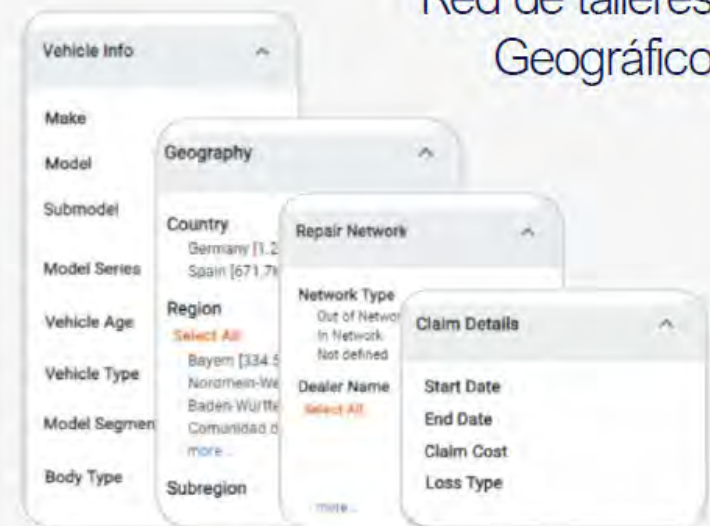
Red de talleres
Geográfico

Vehicle Info
Make
Model
Submodel
Model Series
Vehicle Age
Vehicle Type
Model Segmen
Body Type

Geography
Country
Germany [1.2
Spain [671.7
Region
Select All
Bayern [334.5
Nordrhein-We
Baden-Württe
Comunidad d
more...
Subregion

Repair Network
Network Type
Out of Networ
In Network
Not defined
Dealer Name
Select All
more...

Claim Details
Start Date
End Date
Claim Cost
Loss Type